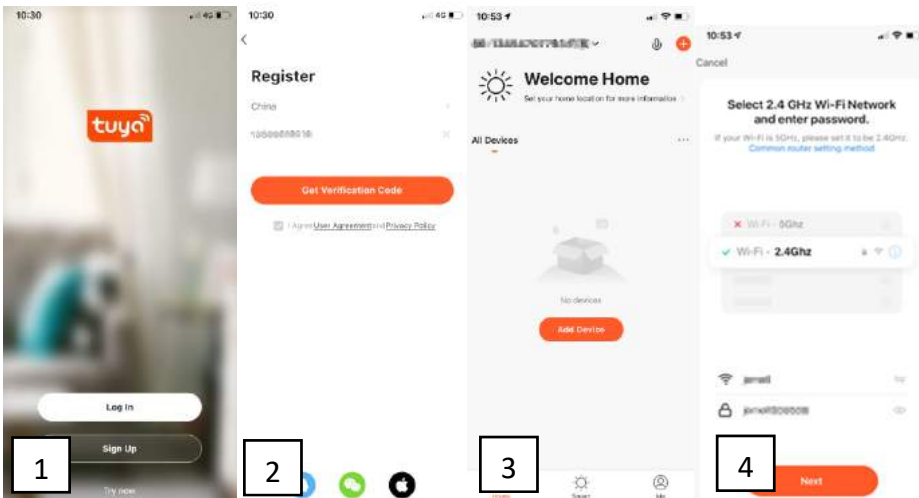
10:30

tuya

Log In

Sign Up

Try now

1

10:30

Register

China

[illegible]

Get Verification Code

I Agree User Agreement and Privacy Policy

2

10:53

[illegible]

Welcome Home

Set your home location for more information

All Devices

No devices

Add Device

Home

Smart

Me

3

10:53

Cancel

Select 2.4 GHz Wi-Fi Network and enter password.

If your Wi-Fi is 5GHz, please set it to be 2.4GHz. Common router setting method

Wi-Fi - 5Ghz

Wi-Fi - 2.4Ghz

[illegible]

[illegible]

Next

4